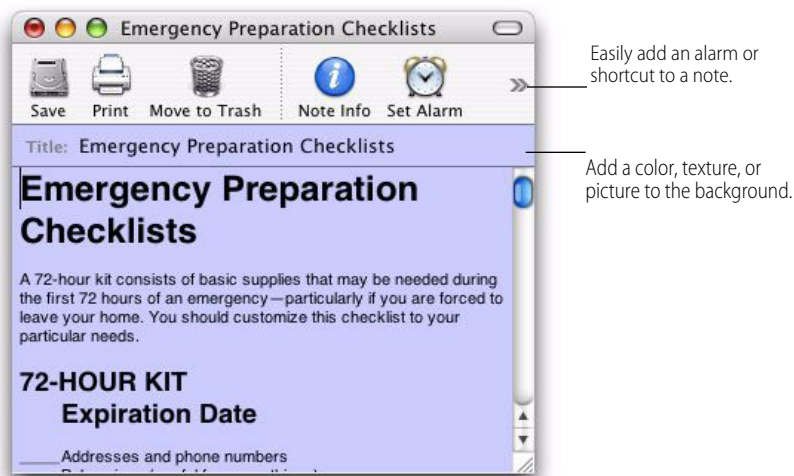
Emergency Preparation Checklists

Save Print Move to Trash Note Info Set Alarm

Title: Emergency Preparation Checklists

Emergency Preparation Checklists

A 72-hour kit consists of basic supplies that may be needed during the first 72 hours of an emergency—particularly if you are forced to leave your home. You should customize this checklist to your particular needs.

72-HOUR KIT

Expiration Date

____Addresses and phone numbers

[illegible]

Easily add an alarm or shortcut to a note.

Add a color, texture, or picture to the background.